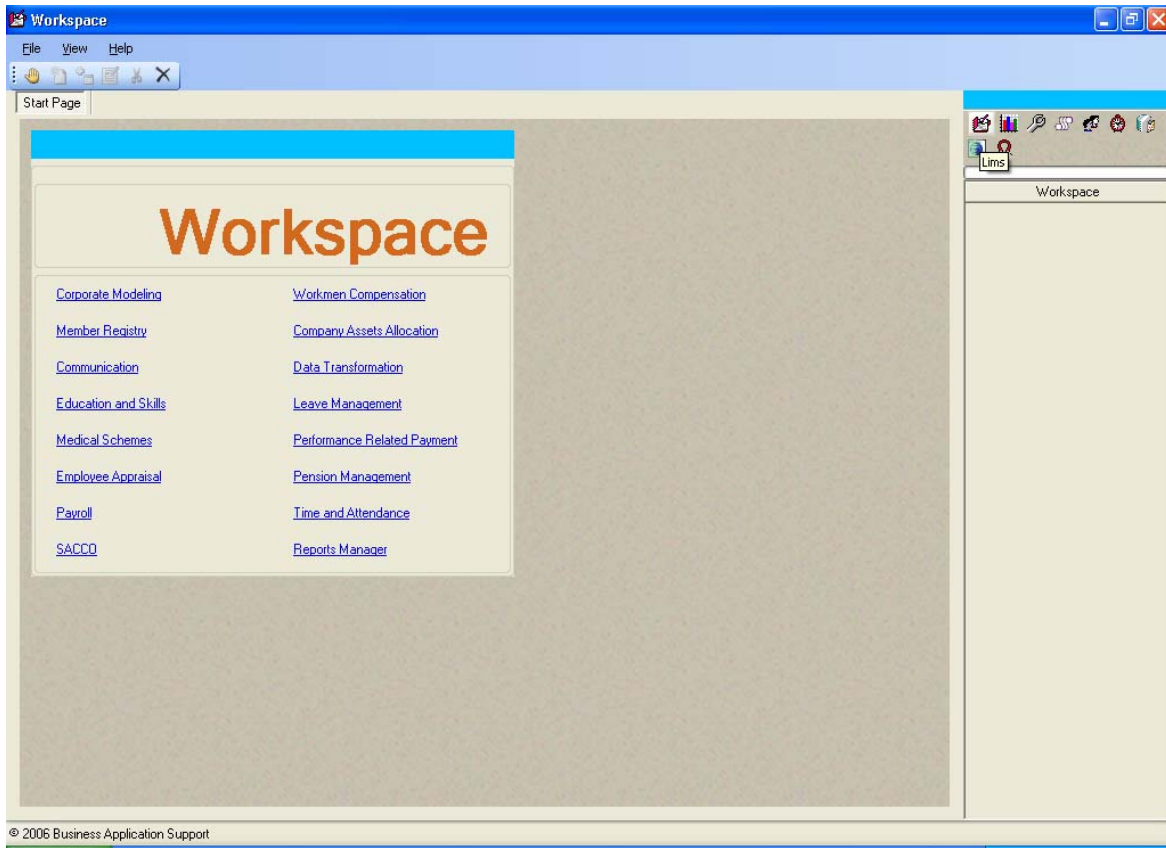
Workspace

File View Help

Start Page

Workspace

Corporate Modeling
Member Registry
Communication
Education and Skills
Medical Schemes
Employee Appraisal
Payroll
SACCO

Workmen Compensation
Company Assets Allocation
Data Transformation
Leave Management
Performance Related Payment
Pension Management
Time and Attendance
Reports Manager

Lims

Workspace

© 2006 Business Application Support